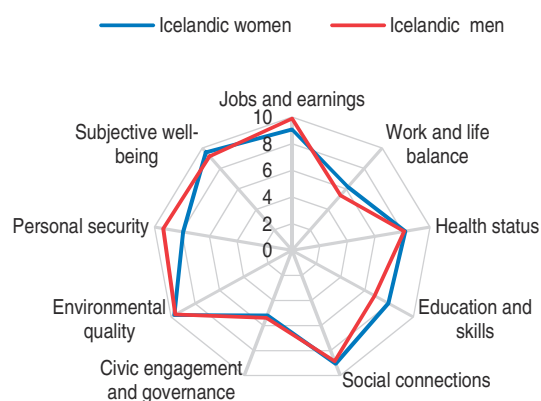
Icelandic women
Icelandic men

Jobs and earnings
10
8
6
4
2
0
Work and life balance
Health status
Education and skills
Social connections
Civic engagement and governance
Environmental quality
Personal security
Subjective well-being